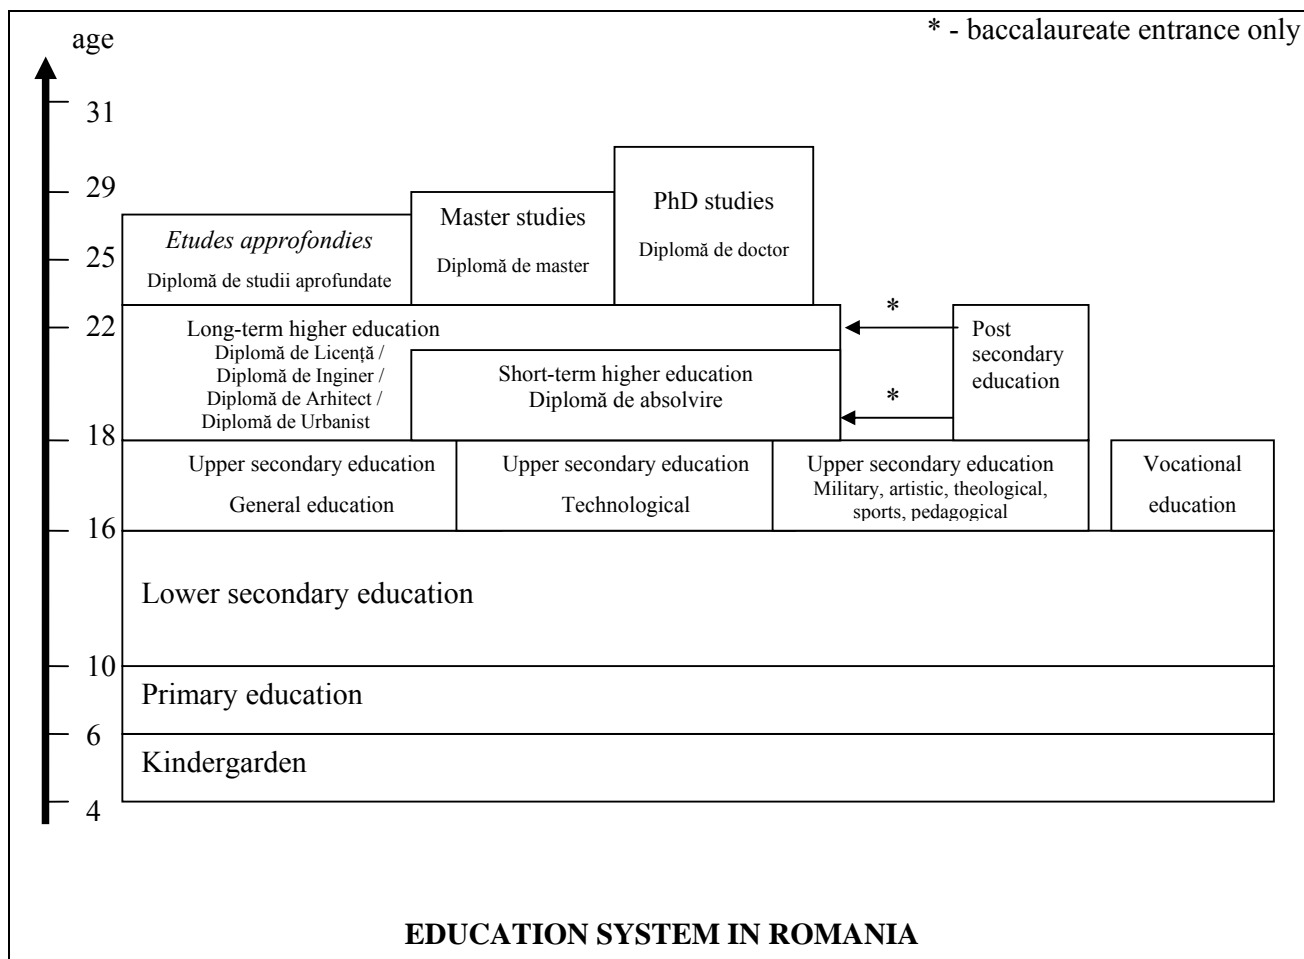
age

* - baccalaureate entrance only

31

29

25

22

18

16

10

6

4

*Etudes approfondies*
Diplomă de studii aprofundate

Master studies
Diplomă de master

PhD studies
Diplomă de doctor

Long-term higher education
Diplomă de Licență / Diplomă de Inginer / Diplomă de Arhitect / Diplomă de Urbanist

Short-term higher education
Diplomă de absolvire

*

*

Post secondary education

Upper secondary education
General education

Upper secondary education
Technological

Upper secondary education
Military, artistic, theological, sports, pedagogical

Vocational education

Lower secondary education

Primary education

Kindergarden

**EDUCATION SYSTEM IN ROMANIA**